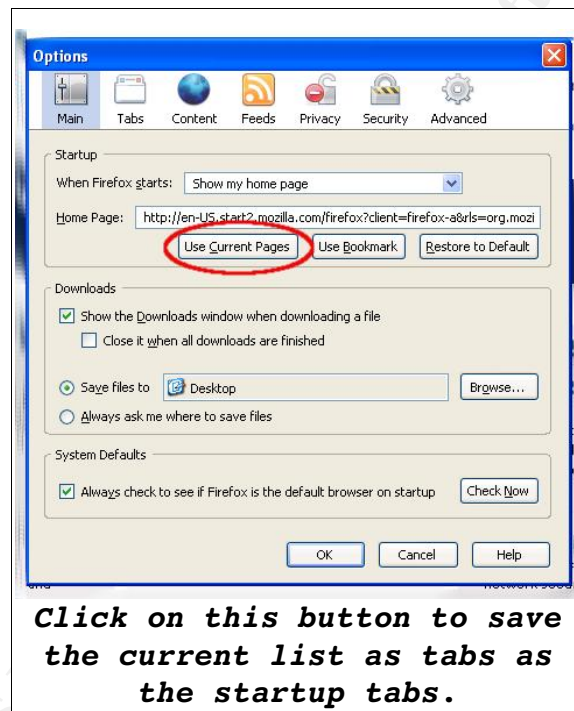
Options

Main Tabs Content Feeds Privacy Security Advanced

Startup

When Firefox starts: Show my home page

Home Page: http://en-US.start2.mozilla.com/firefox?client=firefox-a&rls=org.mozi

Use Current Pages Use Bookmark Restore to Default

Downloads

Show the Downloads window when downloading a file

Close it when all downloads are finished

Save files to Desktop Browse...

Always ask me where to save files

System Defaults

Always check to see if Firefox is the default browser on startup Check Now

OK Cancel Help

Click on this button to save the current list as tabs as the startup tabs.